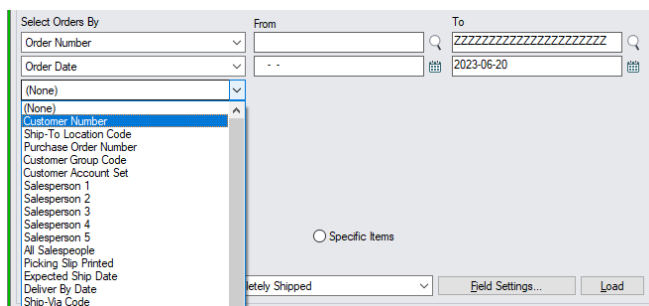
Select Orders By

From

To

Order Number

ZZZZZZZZZZZZZZZZZZZZZZ

Order Date

- -

2023-06-20

(None)

(None)
Customer Number
Ship-To Location Code
Purchase Order Number
Customer Group Code
Customer Account Set
Salesperson 1
Salesperson 2
Salesperson 3
Salesperson 4
Salesperson 5
All Salespeople
Picking Slip Printed
Expected Ship Date
Deliver By Date
Ship-Via Code

Specific Items

letely Shipped

Field Settings...

Load